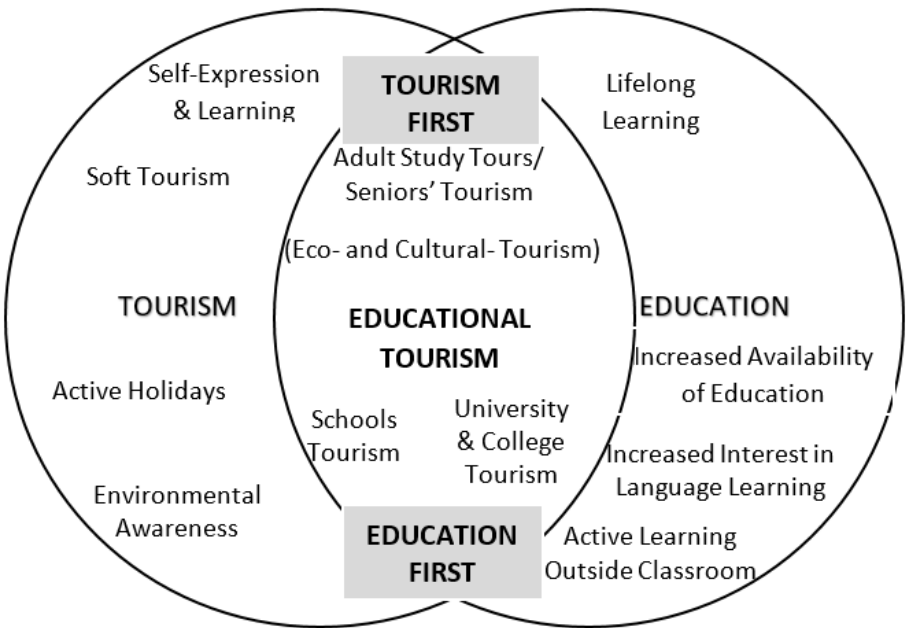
Self-Expression & Learning

TOURISM FIRST

Lifelong Learning

Soft Tourism

Adult Study Tours/ Seniors' Tourism

(Eco- and Cultural- Tourism)

TOURISM

EDUCATIONAL TOURISM

EDUCATION

Increased Availability of Education

Active Holidays

Schools Tourism

University & College Tourism

Increased Interest in Language Learning

Environmental Awareness

EDUCATION FIRST

Active Learning Outside Classroom